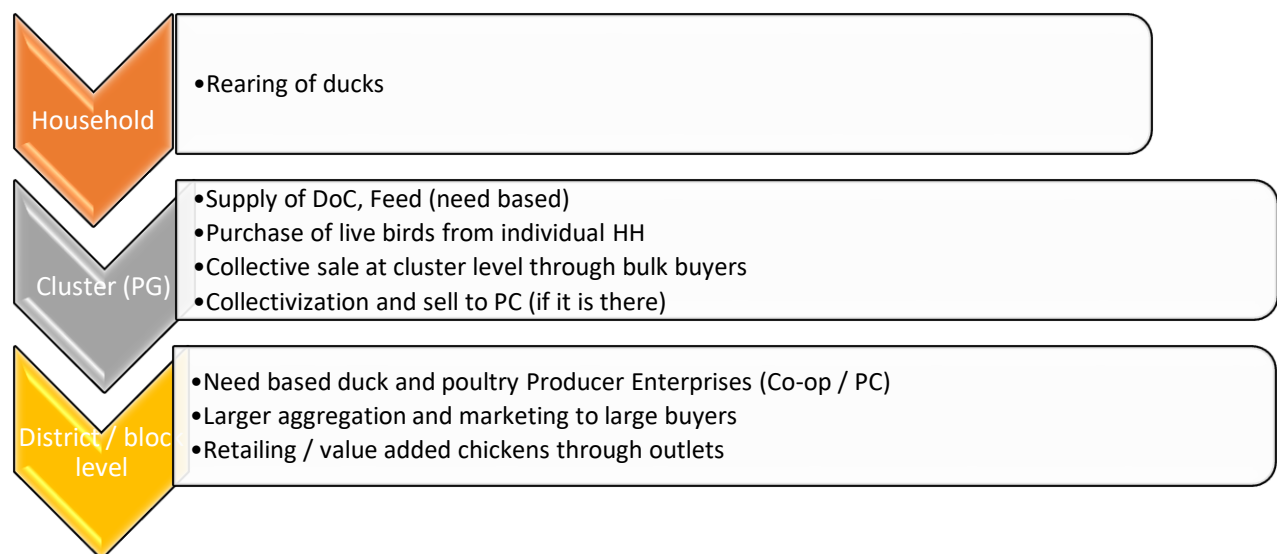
Household

•Rearing of ducks

Cluster (PG)

•Supply of DoC, Feed (need based)
•Purchase of live birds from individual HH
•Collective sale at cluster level through bulk buyers
•Collectivization and sell to PC (if it is there)

District / bloc level

•Need based duck and poultry Producer Enterprises (Co-op / PC)
•Larger aggregation and marketing to large buyers
•Retailing / value added chickens through outlets